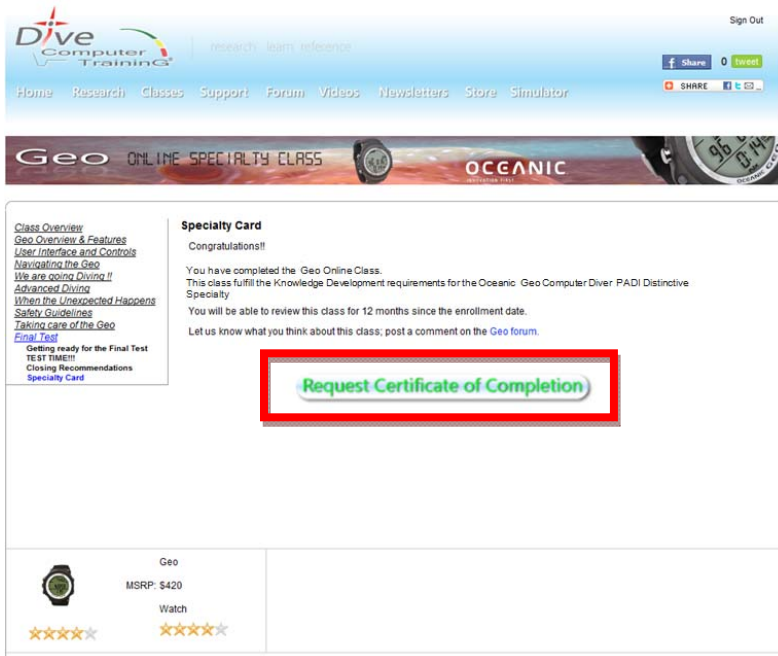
Dive Computer TraininG

research learn reference

Sign Out

Share 0 tweet

SHARE

Home Research Classes Support Forum Videos Newsletters Store Simulator

Geo ONLINE SPECIALTY CLASS OCEANIC

Class Overview
Geo Overview & Features
User Interface and Controls
Navigating the Geo
We are going Diving !!
Advanced Diving
When the Unexpected Happens
Safety Guidelines
Taking care of the Geo
Final Test
Getting ready for the Final Test
TEST TIME!!!
Closing Recommendations
Specialty Card

Specialty Card

Congratulations!!

You have completed the Geo Online Class.
This class fulfill the Knowledge Development requirements for the Oceanic Geo Computer Diver PADI Distinctive Specialty

You will be able to review this class for 12 months since the enrollment date.

Let us know what you think about this class; post a comment on the Geo forum.

Request Certificate of Completion

Geo

MSRP: $420

Watch